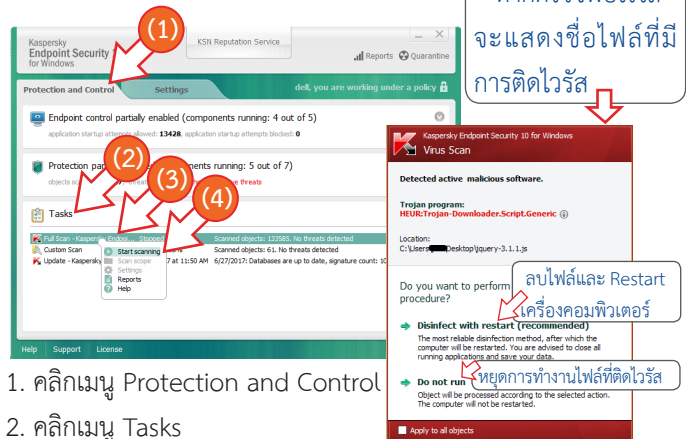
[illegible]
จะแสดงชื่อไฟล์ที่มีการติดไวรัส

(1)
Kaspersky Endpoint Security for Windows
KSN Reputation Service
Reports
Quarantine
Protection and Control
Settings
dell, you are working under a policy
Endpoint control partially enabled (components running: 4 out of 5)
application startup attempts allowed: 13428, application startup attempts blocked: 0
(2)
(3)
Protection pa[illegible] ments running: 5 out of 7)
objects sca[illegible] threats
(4)
Tasks
Full Scan - Kaspersk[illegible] Stopped
Scanned objects: 133585, No threats detected
Custom Scan
Start scanning
Scanned objects: 61, No threats detected
Update - Kaspersky
Scan scope
Settings
Reports
Help
7 at 11:50 AM
6/27/2017: Databases are up to date, signature count: 10
Help
Support
License

Kaspersky Endpoint Security 10 for Windows
Virus Scan
Detected active malicious software.
Trojan program:
HEUR:Trojan-Downloader.Script.Generic
Location:
C:\Users\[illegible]\Desktop\jquery-3.1.1.js
Do you want to perform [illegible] procedure?
ลบไฟล์และ Restart เครื่องคอมพิวเตอร์
Disinfect with restart (recommended)
The most reliable disinfection method, after which the computer will be restarted. You are advised to close all running applications and save your data.
Do not run
หยุดการทำงานไฟล์ที่ติดไวรัส
Object will be processed according to the selected action. The computer will not be restarted.
Apply to all objects

1. คลิกเมนู Protection and Control
2. คลิกเมนู Tasks